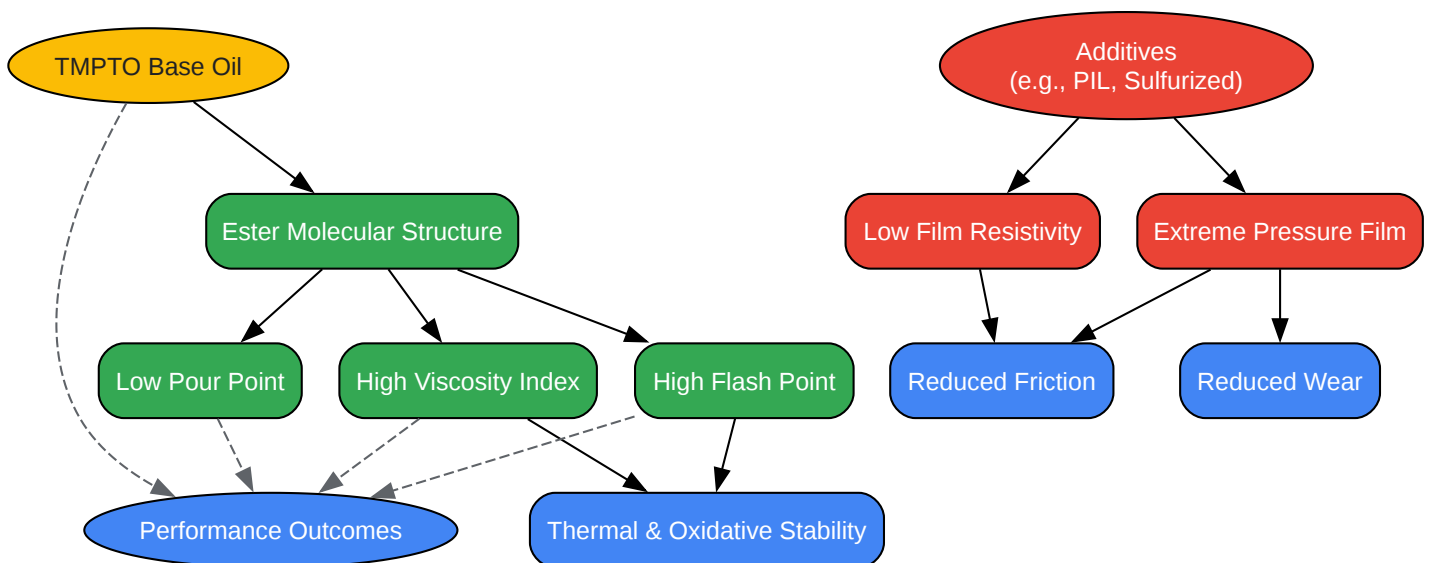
TMPTO Base Oil

Additives
(e.g., PIL, Sulfurized)

Ester Molecular Structure

Low Film Resistivity

Extreme Pressure Film

Low Pour Point

High Viscosity Index

High Flash Point

Reduced Friction

Reduced Wear

Performance Outcomes

Thermal & Oxidative Stability